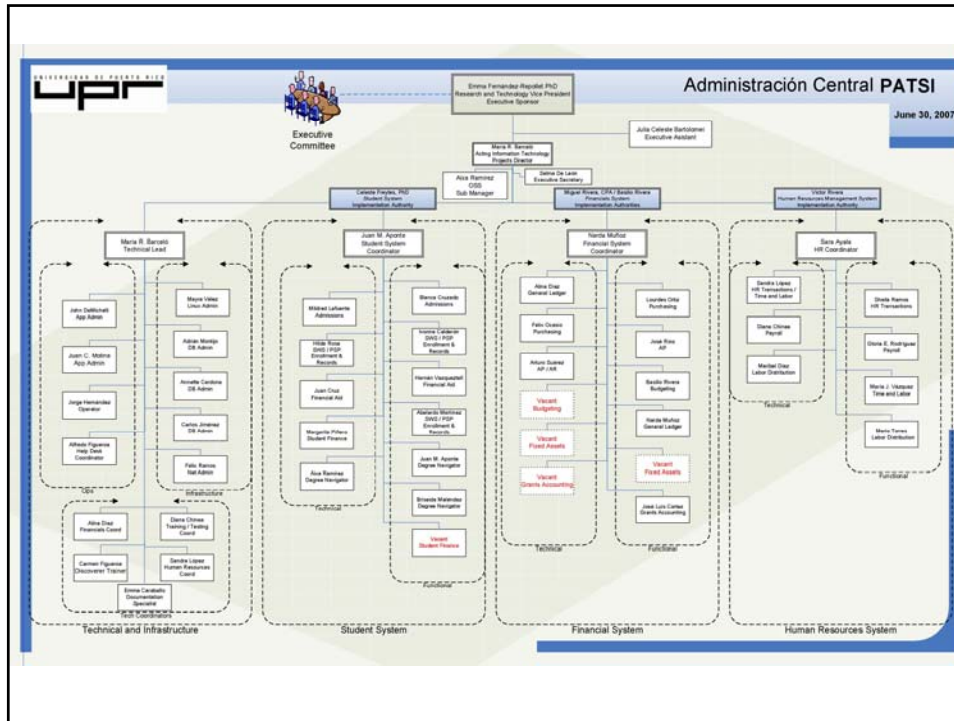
UNIVERSIDAD DE PUERTO RICO
UPR

Administración Central PATSI

June 30, 2007

Emma Fernandez-Repollet PhD
Research and Technology Vice President
Executive Sponsor

Executive Committee

Julia Celeste Bartolomei
Executive Assistant

Maria R. Barceló
Acting Information Technology
Projects Director

Selma De Leon
Executive Secretary

Aica Ramirez
OSS
Sub Manager

Celeste Freytes, PhD
Student System
Implementation Authority

Miguel Rivera, CPA / Basilio Rivera
Financials System
Implementation Authorities

Victor Rivera
Human Resources Management System
Implementation Authority

Maria R. Barceló
Technical Lead

John DeMichelli
App Admin

Juan C. Molina
App Admin

Jorge Hernandez
Operator

Alfredo Figueroa
Help Desk
Coordinator

Mayra Velez
Linux Admin

Adrian Montijo
DB Admin

Annette Cardona
DB Admin

Carlos Jiménez
DB Admin

Felix Ramos
Net Admin

Ops

Infrastructure

Alina Diaz
Financials Coord

Diana Chinea
Training / Testing
Coord

Carmen Figueroa
Discoverer Trainer

Sandra López
Human Resources
Coord

Emma Caraballo
Documentation
Specialist

Tech Coordinators

Technical and Infrastructure

Juan M. Aponte
Student System
Coordinator

Mildred Lafuente
Admissions

Hilda Rosa
SWD / PSP
Enrollment &
Records

Juan Cruz
Financial Aid

Margarita Piñero
Student Finance

Aica Ramirez
Degree Navigator

Technical

Blanca Cruzado
Admissions

Ivonne Calderón
SWD / PSP
Enrollment &
Records

Hernán Vazquestell
Financial Aid

Abelardo Martínez
SWD / PSP
Enrollment &
Records

Juan M. Aponte
Degree Navigator

Brisaida Melendez
Degree Navigator

Vacant
Student Finance

Functional

Student System

Nanda Muñoz
Financial System
Coordinator

Alina Diaz
General Ledger

Félix Ocasio
Purchasing

Arturo Suárez
AP / AR

Vacant
Budgeting

Vacant
Fixed Assets

Vacant
Grants Accounting

Technical

Lourdes Ortiz
Purchasing

José Ríos
AP

Basilio Rivera
Budgeting

Nanda Muñoz
General Ledger

Vacant
Fixed Assets

José Luis Cortez
Grants Accounting

Functional

Financial System

Sara Ayala
HR Coordinator

Sandra López
HR Transactions /
Time and Labor

Diana Chinea
Payroll

Maribel Diaz
Labor Distribution

Technical

Sheila Ramos
HR Transactions

Gloria E. Rodriguez
Payroll

María J. Vázquez
Time and Labor

Marta Torres
Labor Distribution

Functional

Human Resources System